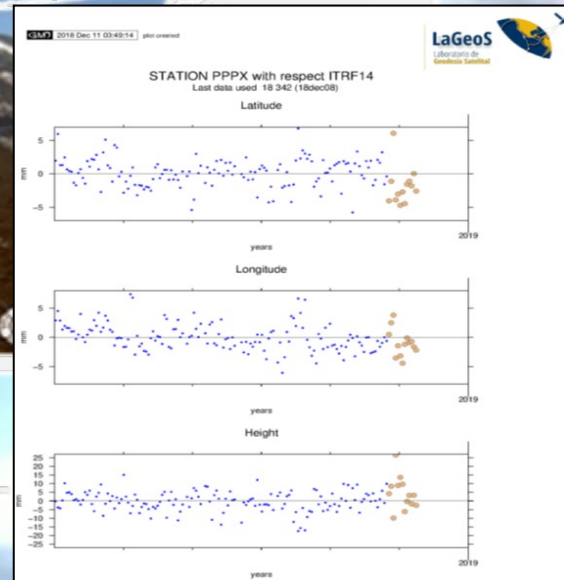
GMT 2018 Dec 11 03:49:14 plot created

LaGeoS
Laboratorio de Geodesia Satelital

STATION PPPX with respect ITRF14
Last data used 18 342 (18dec08)

Latitude
5
0
-5
mm
years
2019

Longitude
5
0
-5
mm
years
2019

Height
25
20
15
10
5
0
-5
-10
-15
-20
-25
mm
years
2019